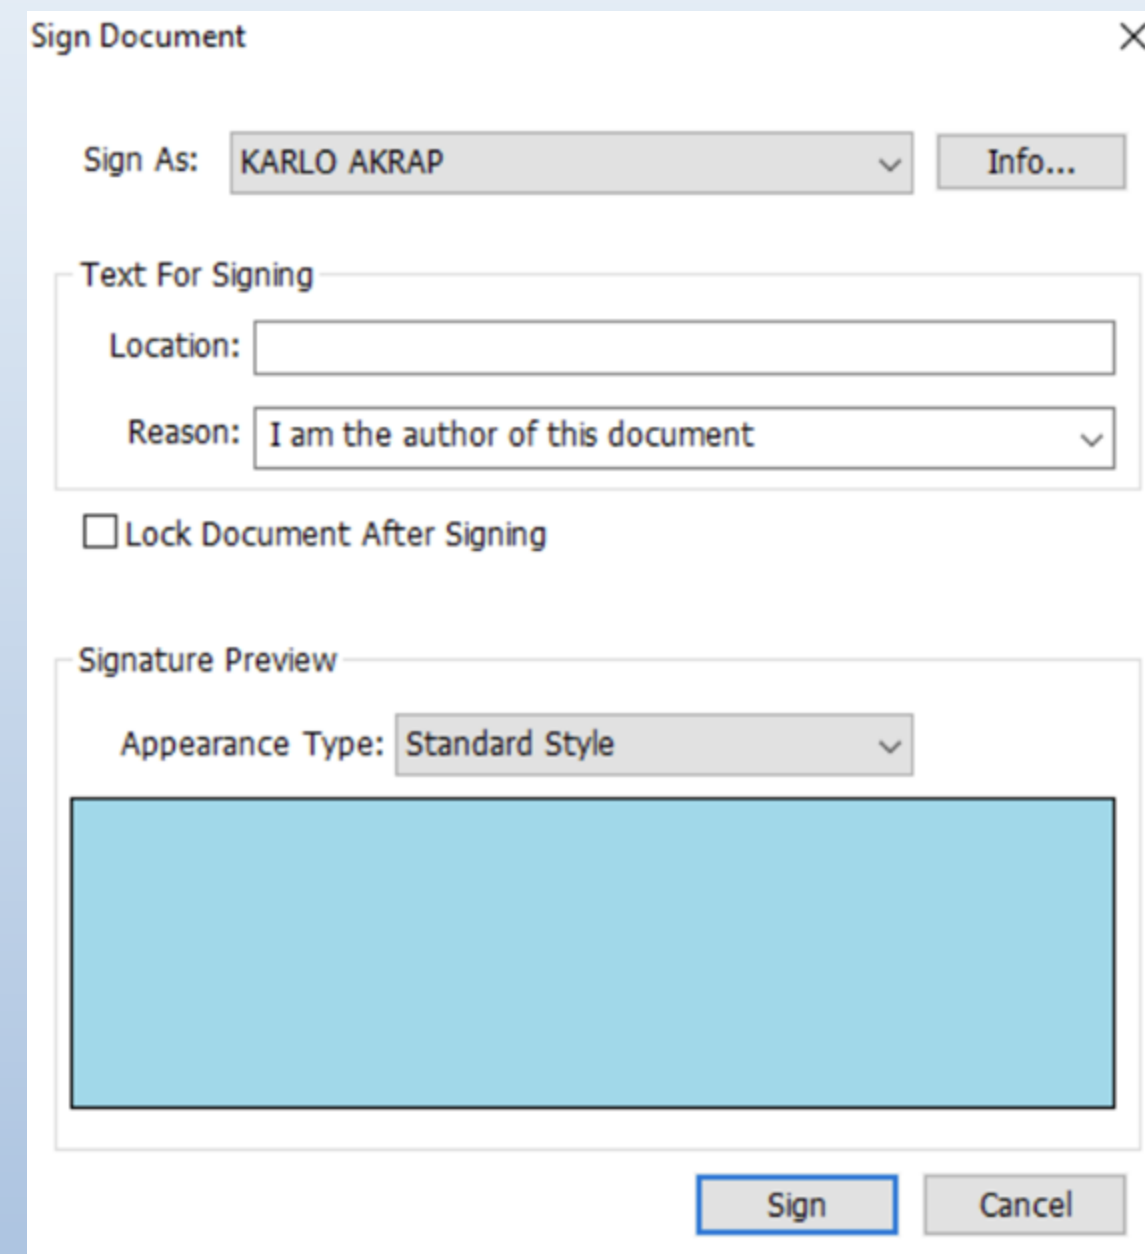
Sign Document

Sign As: KARLO AKRAP

Info...

Text For Signing

Location:

Reason: I am the author of this document

Lock Document After Signing

Signature Preview

Appearance Type: Standard Style

Sign

Cancel